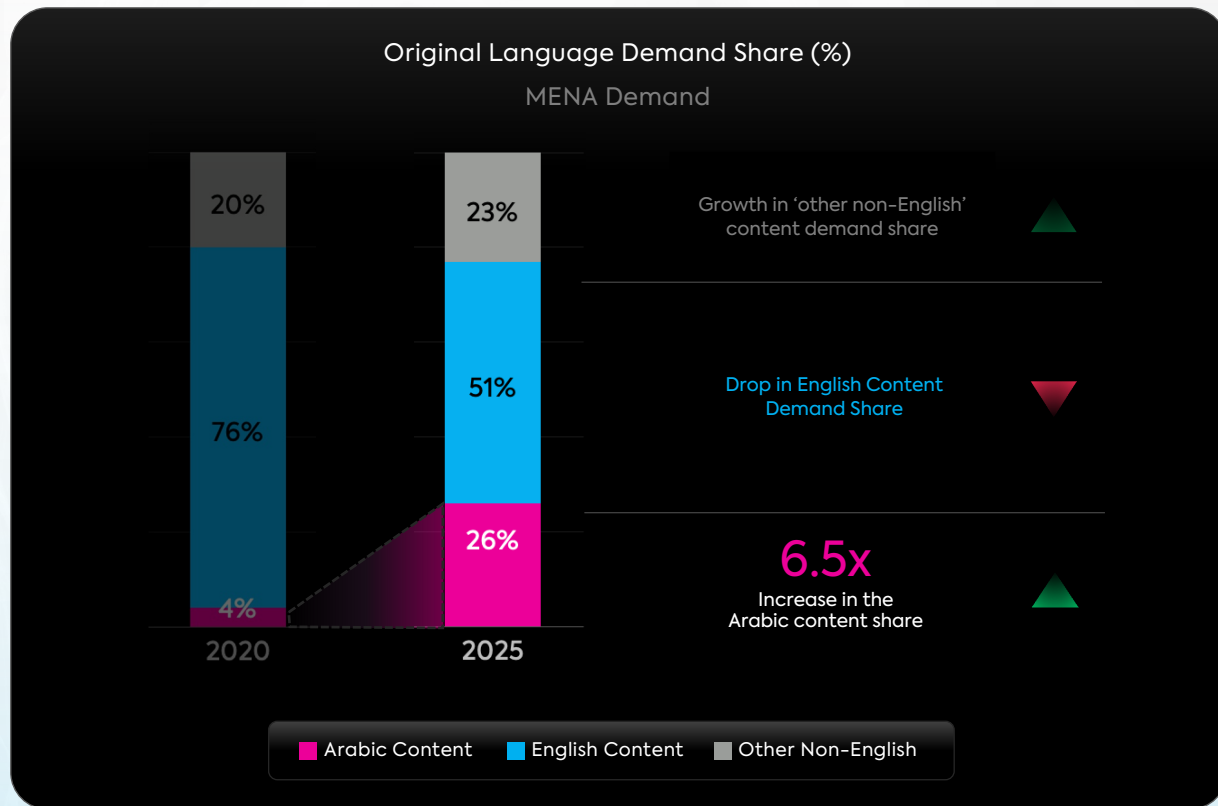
Original Language Demand Share (%)
MENA Demand

20%
76%
4%
2020

23%
51%
26%
2025

Growth in 'other non-English' content demand share

Drop in English Content Demand Share

6.5x
Increase in the Arabic content share

Arabic Content English Content Other Non-English